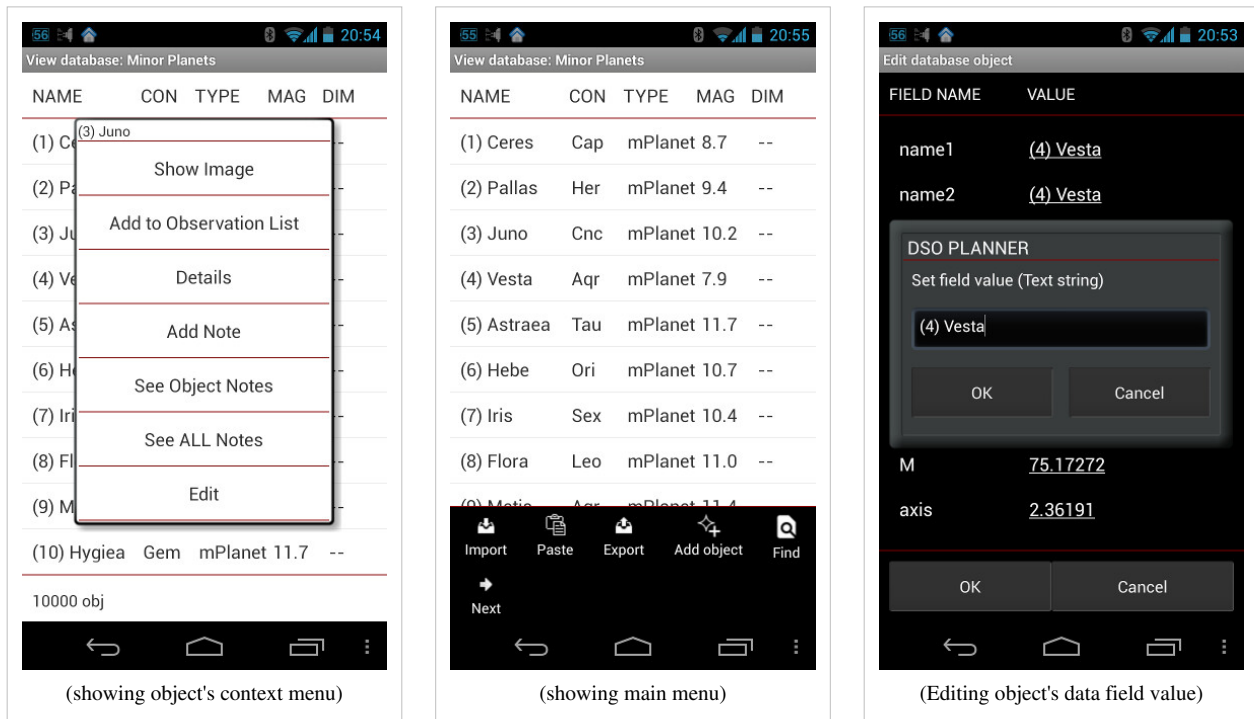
56 20:54
View database: Minor Planets

| NAME | CON | TYPE | MAG | DIM |
|---|---|---|---|---|
| (1) Ce | | | | -- |
| (2) Pa | | | | - |
| (3) Ju | | | | - |
| (4) Ve | | | | - |
| (5) As | | | | - |
| (6) He | | | | - |
| (7) Iri | | | | - |
| (8) Fl | | | | - |
| (9) M | | | | - |
| (10) Hygiea | Gem | mPlanet | 11.7 | -- |

(3) Juno
Show Image
Add to Observation List
Details
Add Note
See Object Notes
See ALL Notes
Edit

10000 obj

(showing object's context menu)

56 20:55
View database: Minor Planets

| NAME | CON | TYPE | MAG | DIM |
|---|---|---|---|---|
| (1) Ceres | Cap | mPlanet | 8.7 | -- |
| (2) Pallas | Her | mPlanet | 9.4 | -- |
| (3) Juno | Cnc | mPlanet | 10.2 | -- |
| (4) Vesta | Aqr | mPlanet | 7.9 | -- |
| (5) Astraea | Tau | mPlanet | 11.7 | -- |
| (6) Hebe | Ori | mPlanet | 10.7 | -- |
| (7) Iris | Sex | mPlanet | 10.4 | -- |
| (8) Flora | Leo | mPlanet | 11.0 | -- |

Import Paste Export Add object Find
Next

(showing main menu)

56 20:53
Edit database object
FIELD NAME VALUE
name1 (4) Vesta
name2 (4) Vesta

DSO PLANNER
Set field value (Text string)
(4) Vesta
OK Cancel

M 75.17272
axis 2.36191

OK Cancel

(Editing object's data field value)